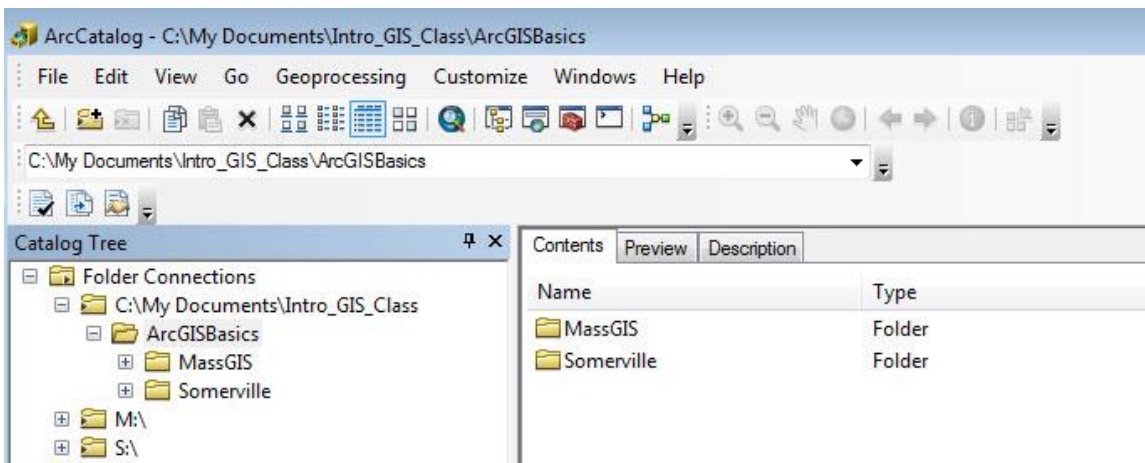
ArcCatalog - C:\My Documents\Intro_GIS_Class\ArcGISBasics

File Edit View Go Geoprocessing Customize Windows Help

C:\My Documents\Intro_GIS_Class\ArcGISBasics

Catalog Tree

Folder Connections
C:\My Documents\Intro_GIS_Class
ArcGISBasics
MassGIS
Somerville
M:\
S:\

Contents Preview Description

| Name | Type |
|---|---|
| MassGIS | Folder |
| Somerville | Folder |